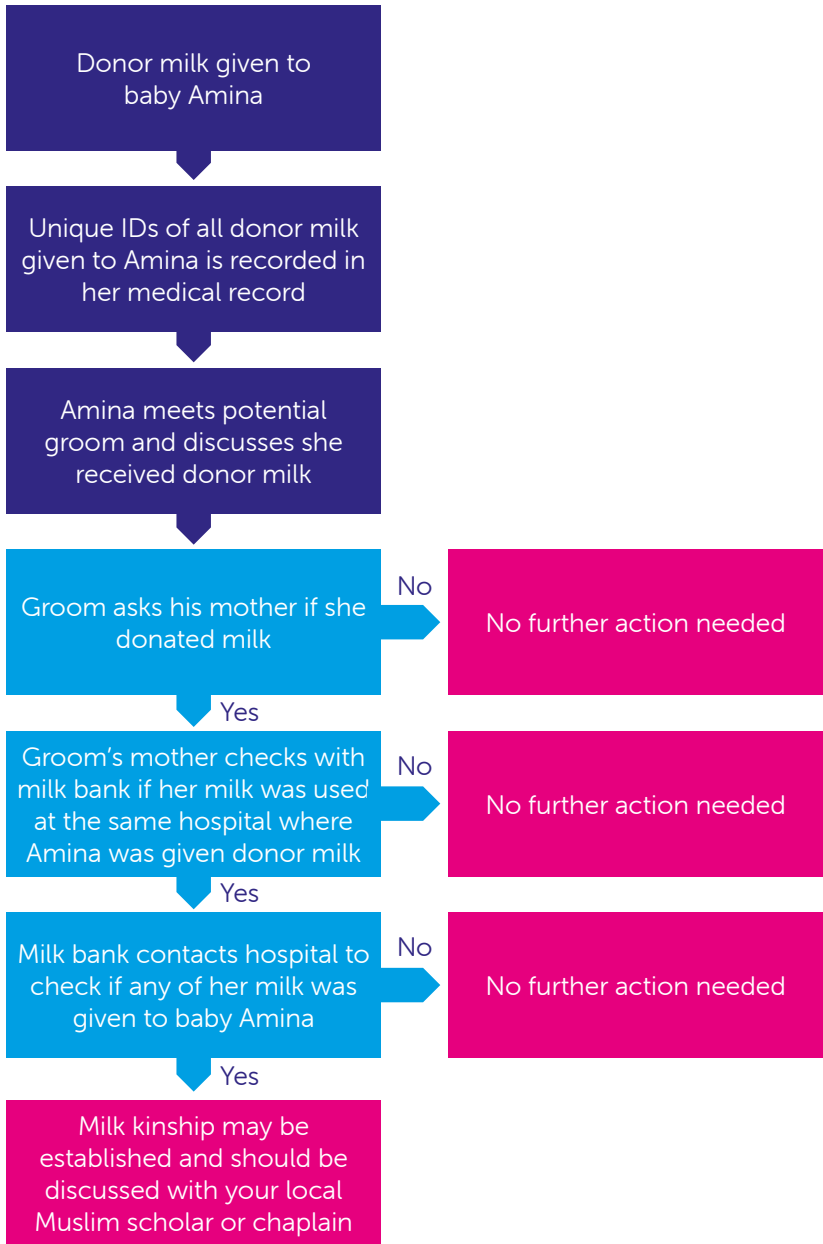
Donor milk given to baby Amina

Unique IDs of all donor milk given to Amina is recorded in her medical record

Amina meets potential groom and discusses she received donor milk

Groom asks his mother if she donated milk

No

No further action needed

Yes

Groom's mother checks with milk bank if her milk was used at the same hospital where Amina was given donor milk

No

No further action needed

Yes

Milk bank contacts hospital to check if any of her milk was given to baby Amina

No

No further action needed

Yes

Milk kinship may be established and should be discussed with your local Muslim scholar or chaplain